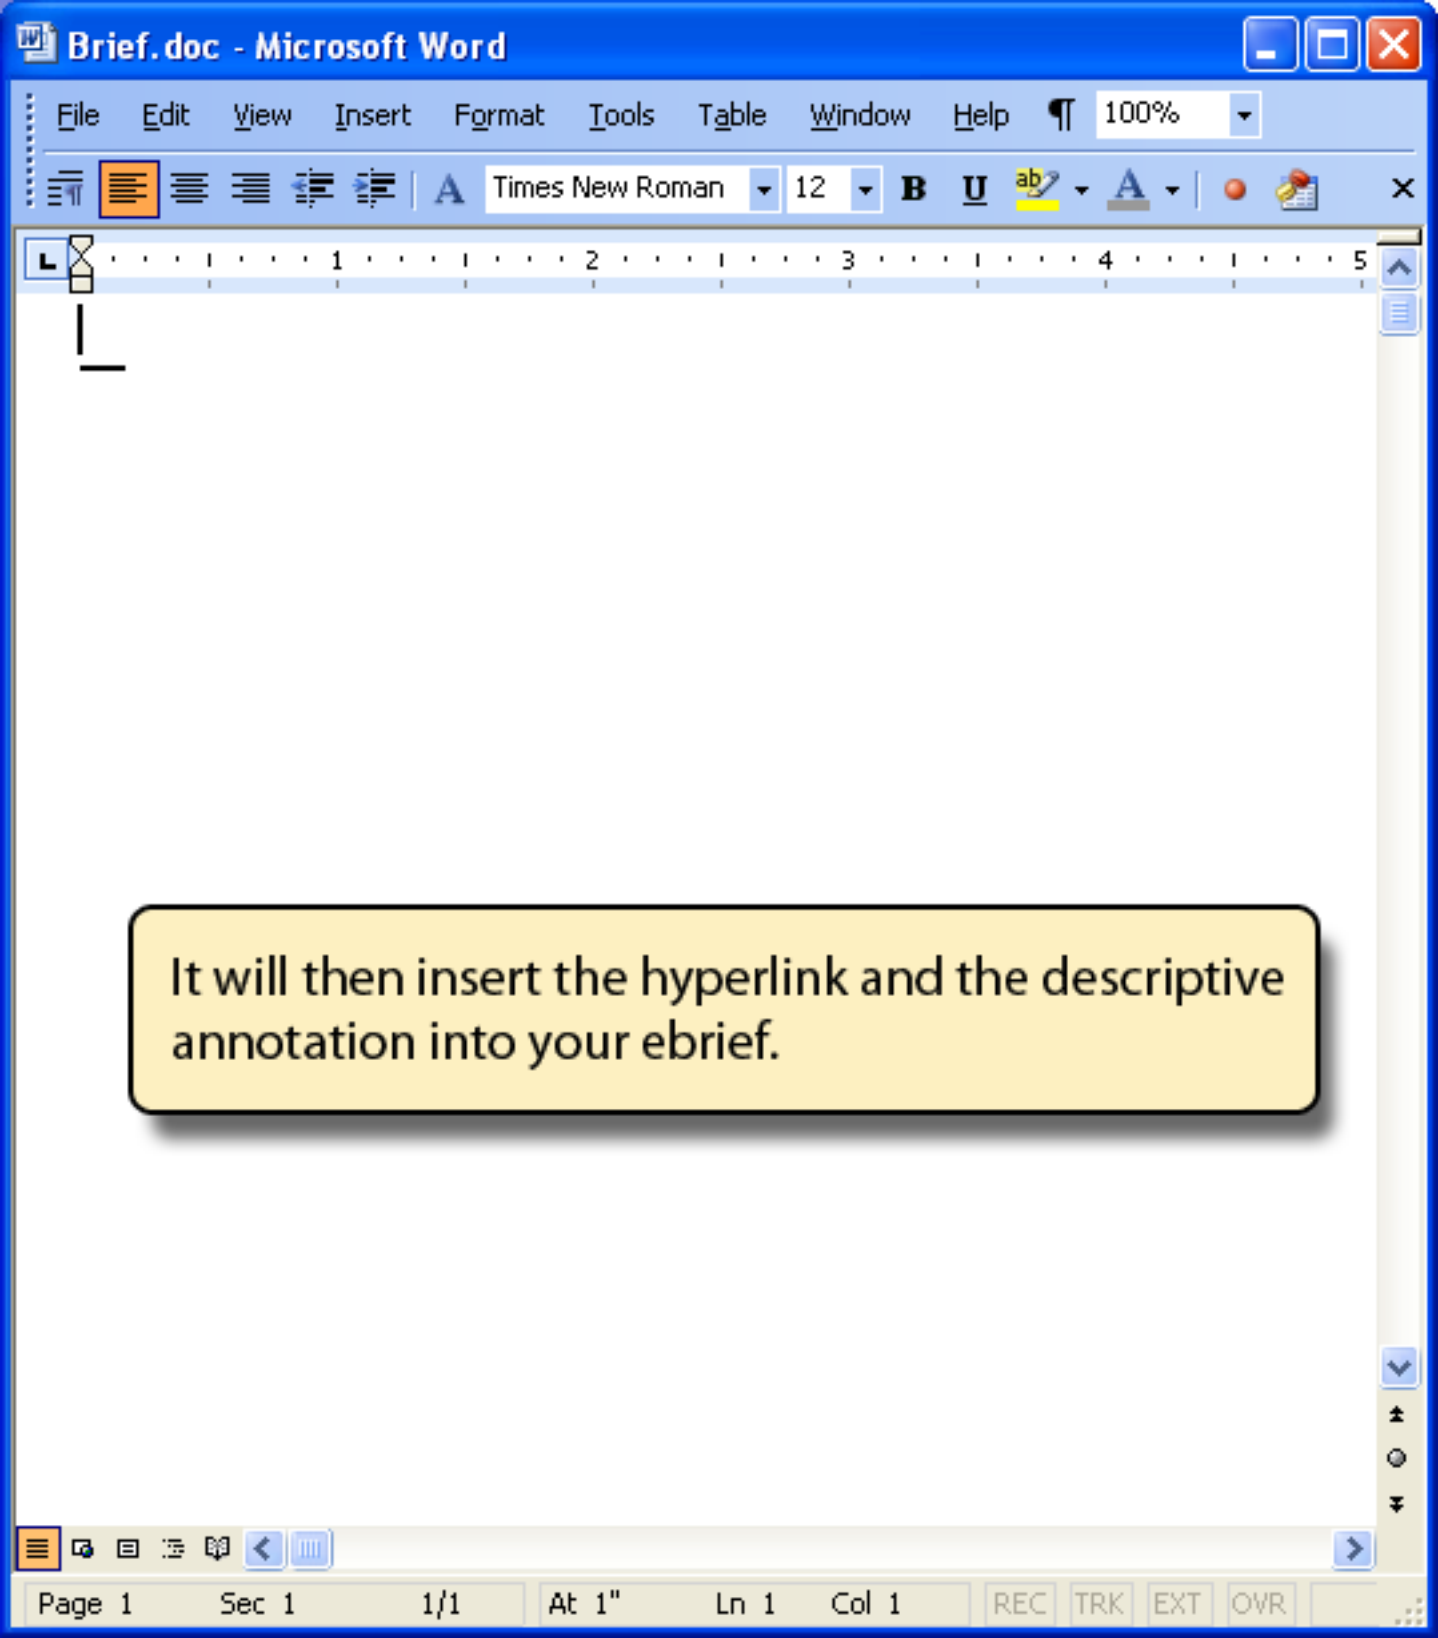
Brief.doc - Microsoft Word

File Edit View Insert Format Tools Table Window Help 100%

Times New Roman 12 B U

1 2 3 4 5

It will then insert the hyperlink and the descriptive annotation into your ebrief.

Page 1 Sec 1 1/1 At 1" Ln 1 Col 1 REC TRK EXT OVR